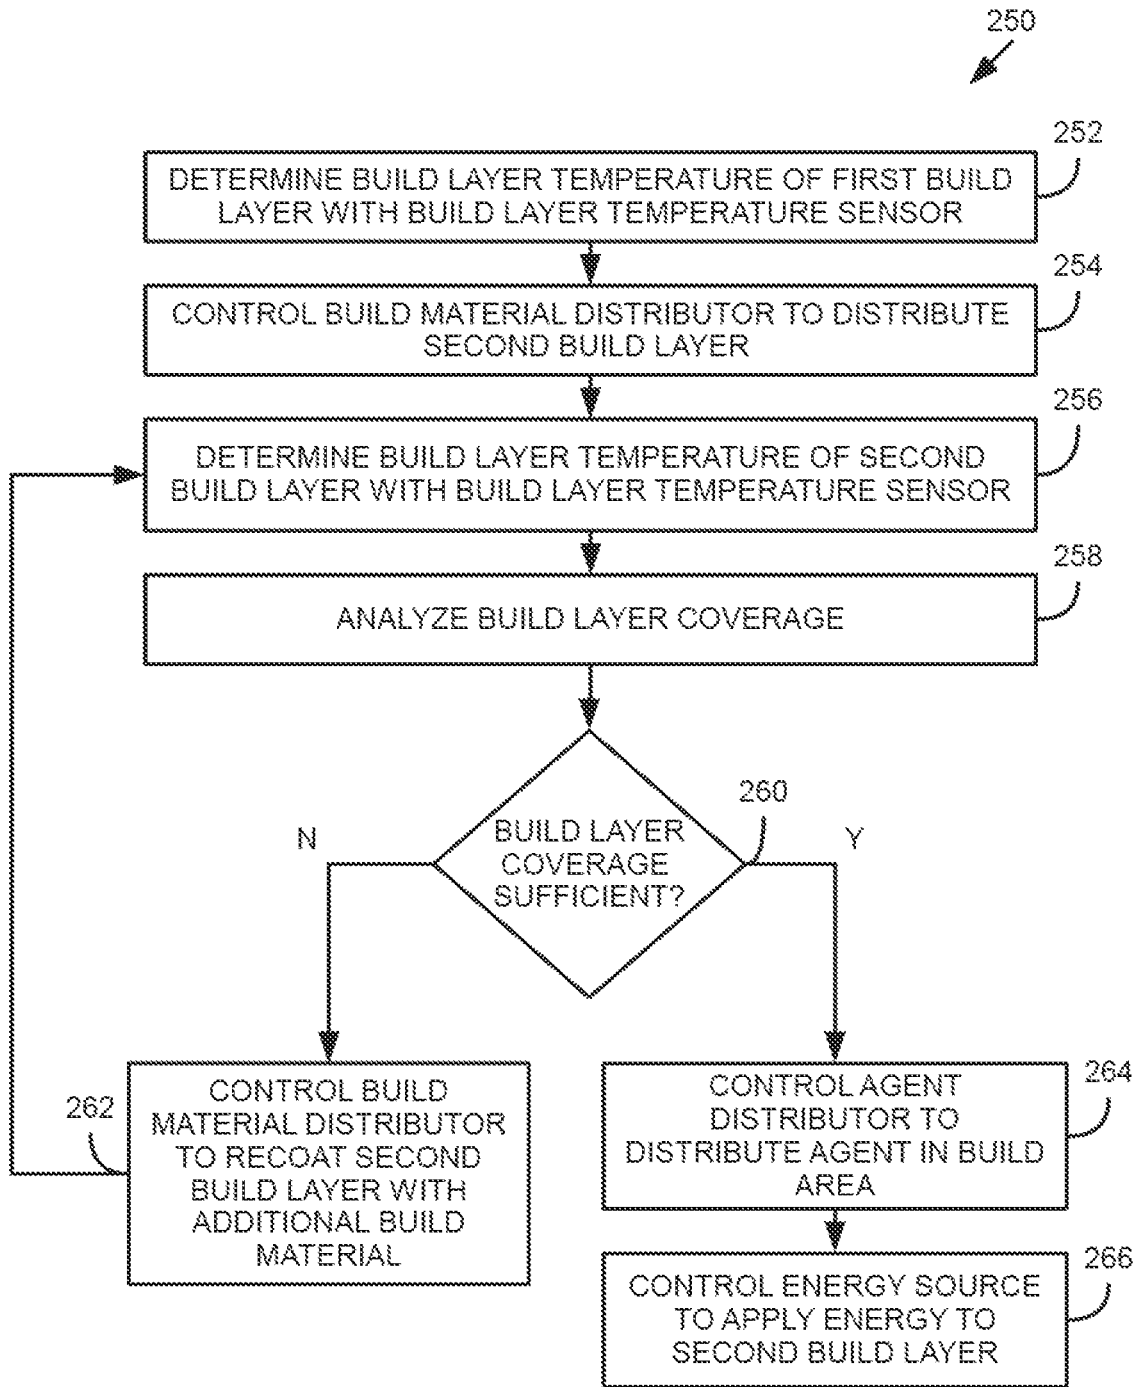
250

252

DETERMINE BUILD LAYER TEMPERATURE OF FIRST BUILD LAYER WITH BUILD LAYER TEMPERATURE SENSOR

254

CONTROL BUILD MATERIAL DISTRIBUTOR TO DISTRIBUTE SECOND BUILD LAYER

256

DETERMINE BUILD LAYER TEMPERATURE OF SECOND BUILD LAYER WITH BUILD LAYER TEMPERATURE SENSOR

258

ANALYZE BUILD LAYER COVERAGE

260

N

BUILD LAYER COVERAGE SUFFICIENT?

Y

262

CONTROL BUILD MATERIAL DISTRIBUTOR TO RECOAT SECOND BUILD LAYER WITH ADDITIONAL BUILD MATERIAL

264

CONTROL AGENT DISTRIBUTOR TO DISTRIBUTE AGENT IN BUILD AREA

266

CONTROL ENERGY SOURCE TO APPLY ENERGY TO SECOND BUILD LAYER